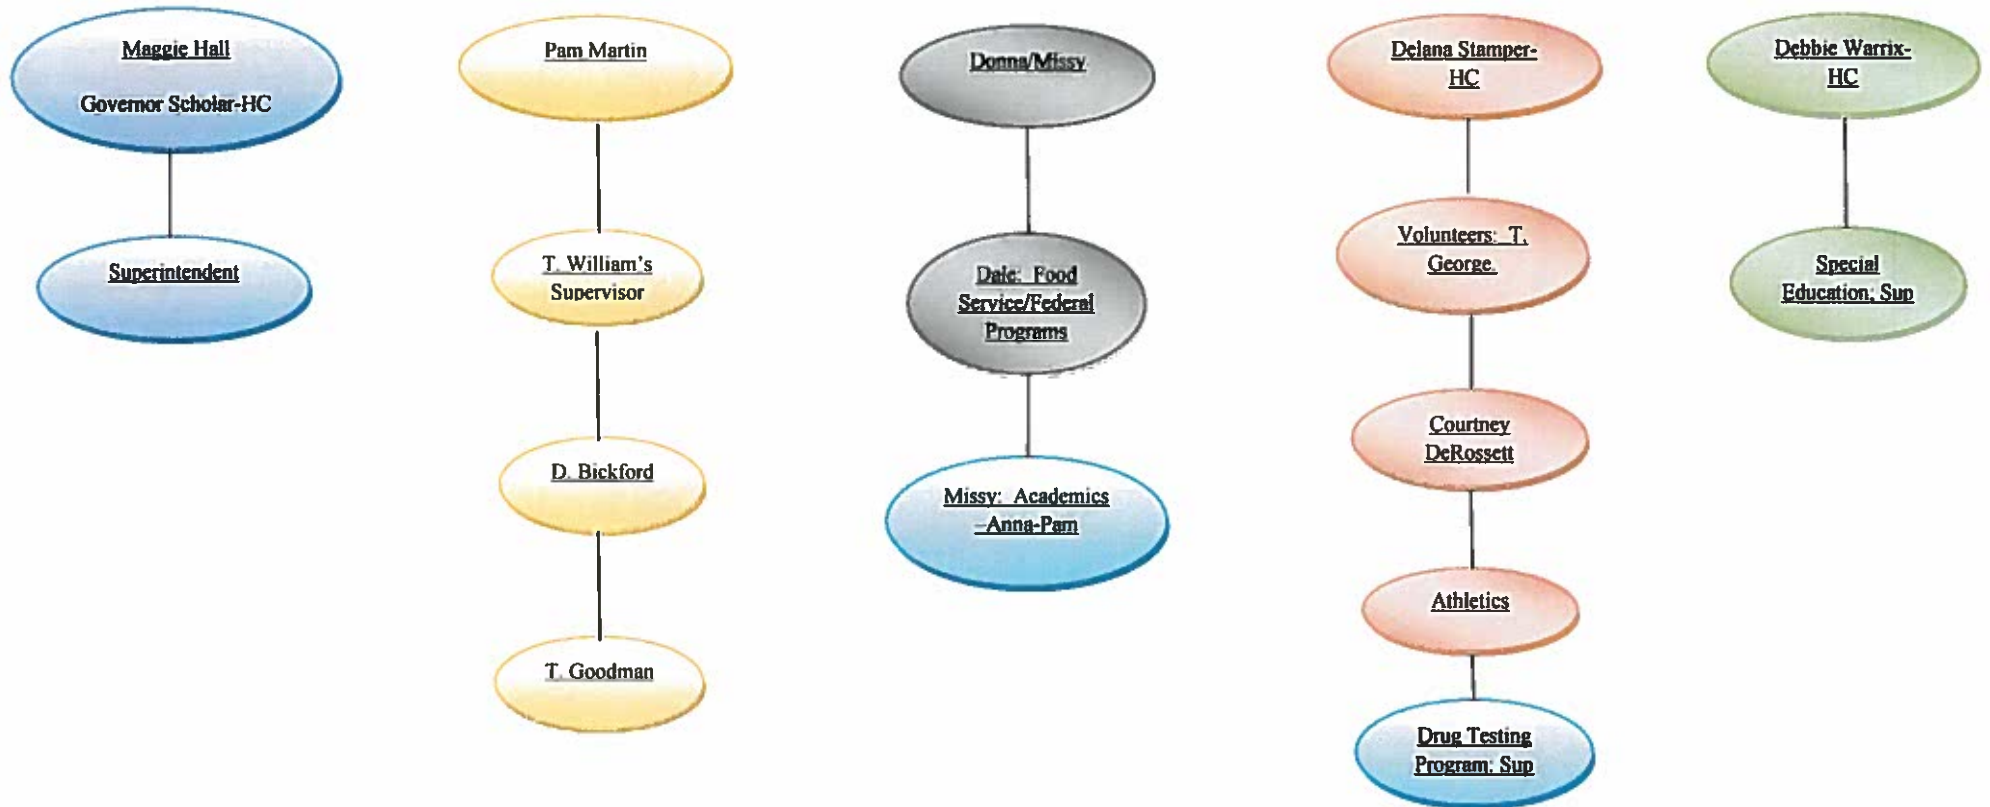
Maggie Hall

Governor Scholar-HC

Superintendent

Pam Martin

T. William's Supervisor

D. Bickford

T. Goodman

Donna/Missy

Dale: Food Service/Federal Programs

Missy: Academics -Anna-Pam

Delana Stamper-HC

Volunteers: T. George.

Courtney DeRossett

Athletics

Drug Testing Program: Sup

Debbie Warrix-HC

Special Education: Sup